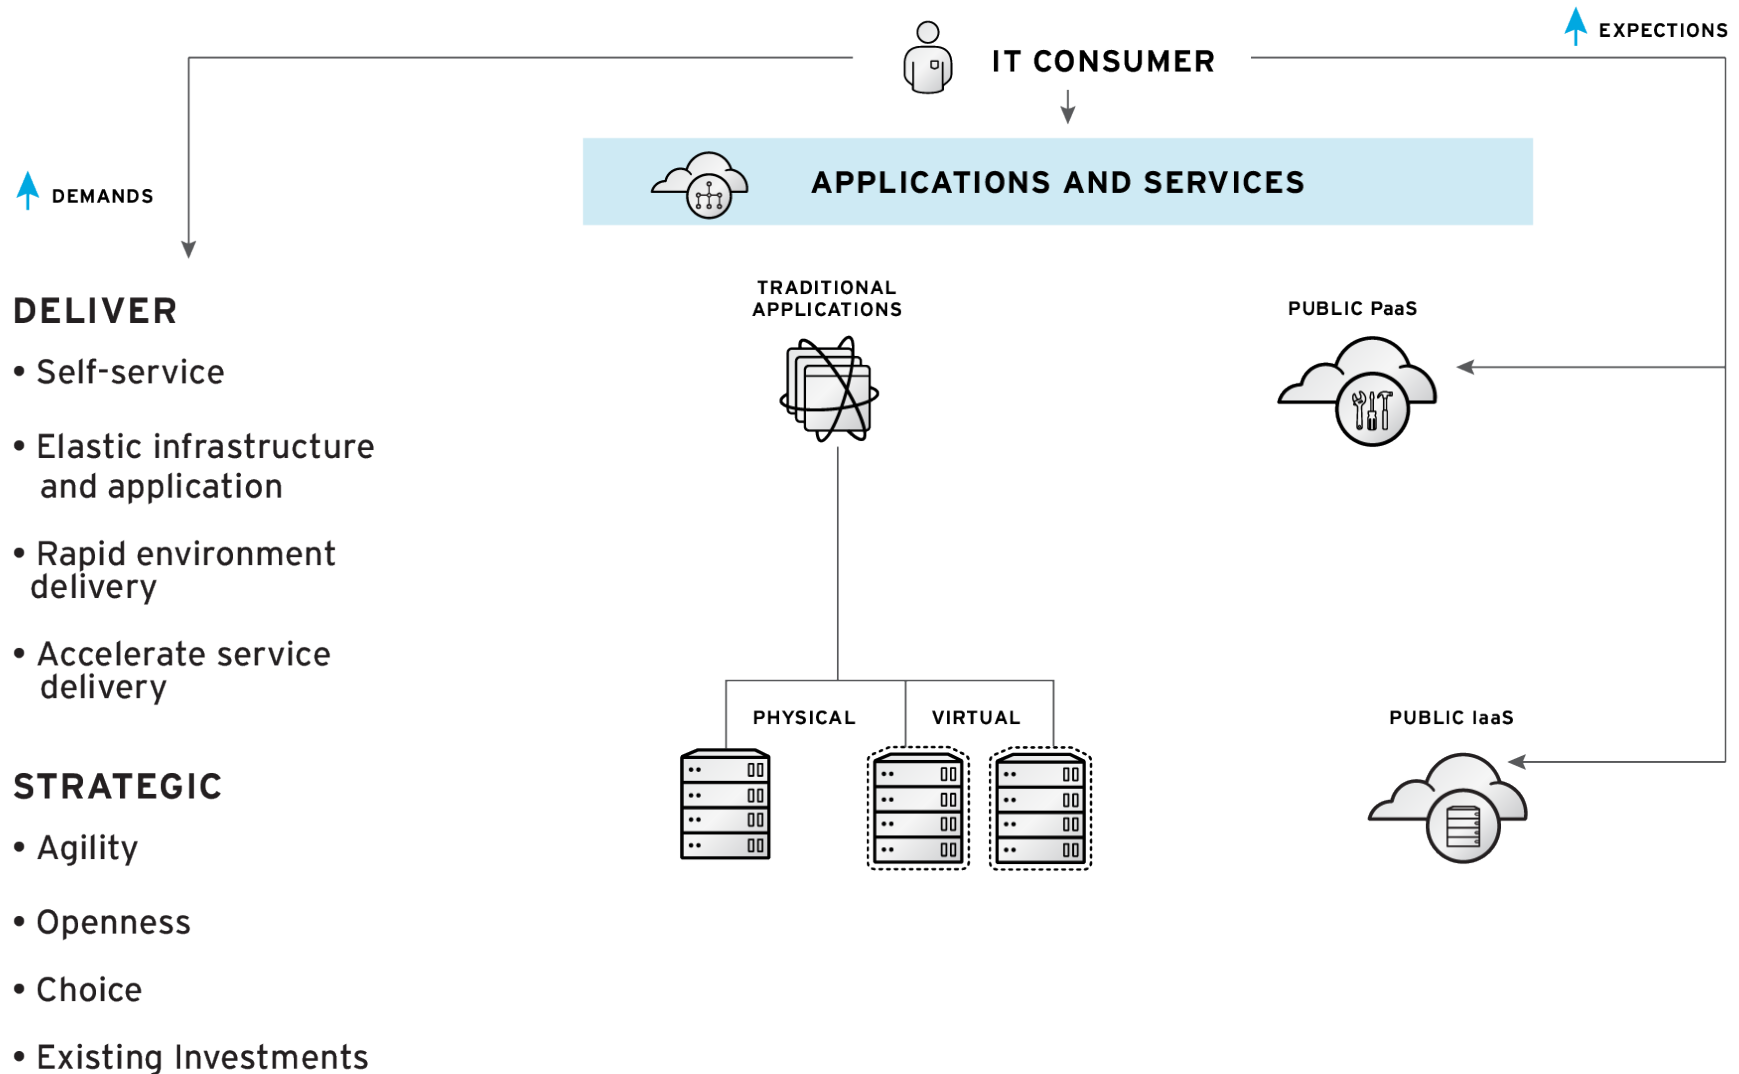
IT CONSUMER

EXPECTIONS

DEMANDS

APPLICATIONS AND SERVICES

DELIVER

• Self-service

• Elastic infrastructure and application

• Rapid environment delivery

• Accelerate service delivery

STRATEGIC

• Agility

• Openness

• Choice

• Existing Investments

TRADITIONAL APPLICATIONS

PUBLIC PaaS

PHYSICAL

VIRTUAL

PUBLIC IaaS